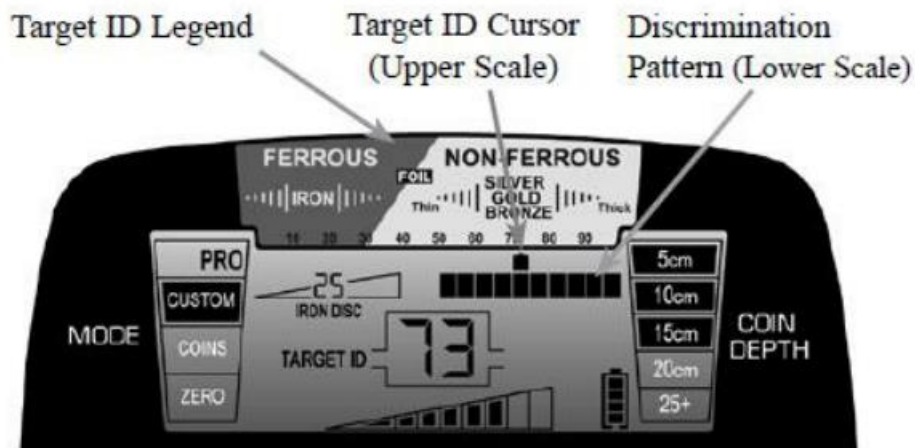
Target ID Legend
Target ID Cursor (Upper Scale)
Discrimination Pattern (Lower Scale)

FERROUS
NON-FERROUS
FOIL
IRON
Thin
SILVER
GOLD
BRONZE
Thick
10 20 30 40 50 60 70 80 90

PRO
CUSTOM
COINS
ZERO
MODE

25
IRON DISC
TARGET ID
73

5cm
10cm
15cm
20cm
25+
COIN DEPTH